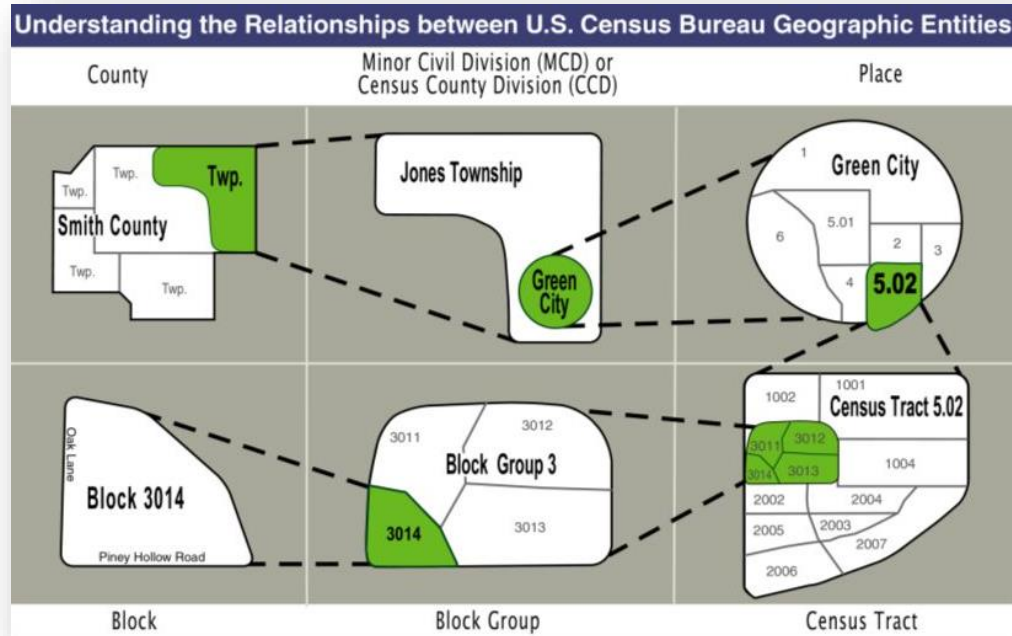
Understanding the Relationships between U.S. Census Bureau Geographic Entities

County

Minor Civil Division (MCD) or Census County Division (CCD)

Place

Twp.
Twp.
Twp.
Smith County
Twp.
Twp.

Jones Township
Green City

1
Green City
6
5.01
2
3
4
5.02

Oak Lane
Block 3014
Piney Hollow Road

3011
3012
Block Group 3
3014
3013

1002
1001
Census Tract 5.02
3011
3012
3014
3013
1004
2002
2004
2005
2003
2007
2006

Block

Block Group

Census Tract